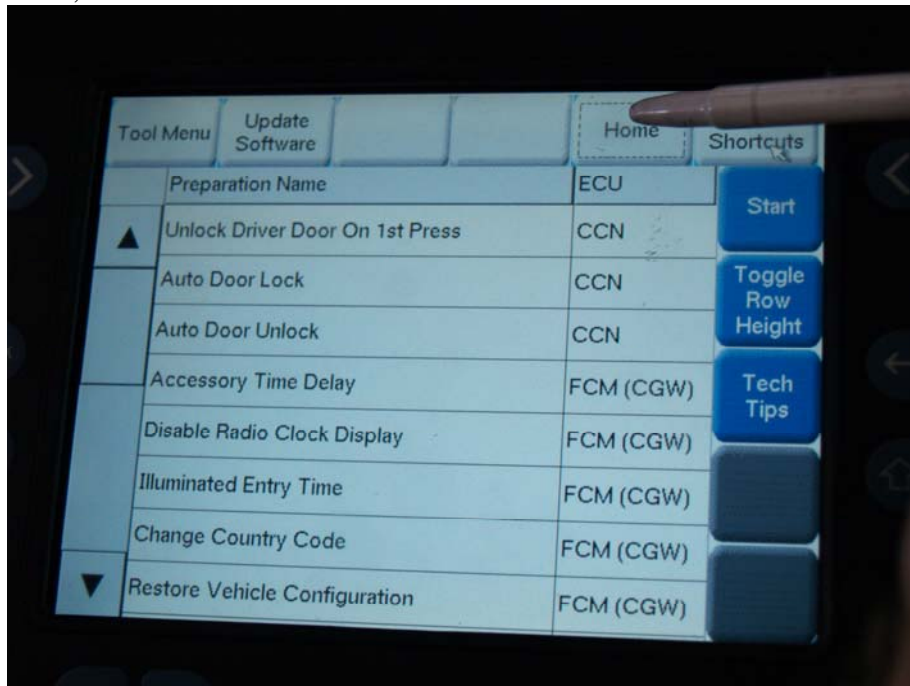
Tool Menu Update Software Home Shortcuts

| Preparation Name | ECU |
|---|---|
| Unlock Driver Door On 1st Press | CCN |
| Auto Door Lock | CCN |
| Auto Door Unlock | CCN |
| Accessory Time Delay | FCM (CGW) |
| Disable Radio Clock Display | FCM (CGW) |
| Illuminated Entry Time | FCM (CGW) |
| Change Country Code | FCM (CGW) |
| Restore Vehicle Configuration | FCM (CGW) |

Start

Toggle Row Height

Tech Tips